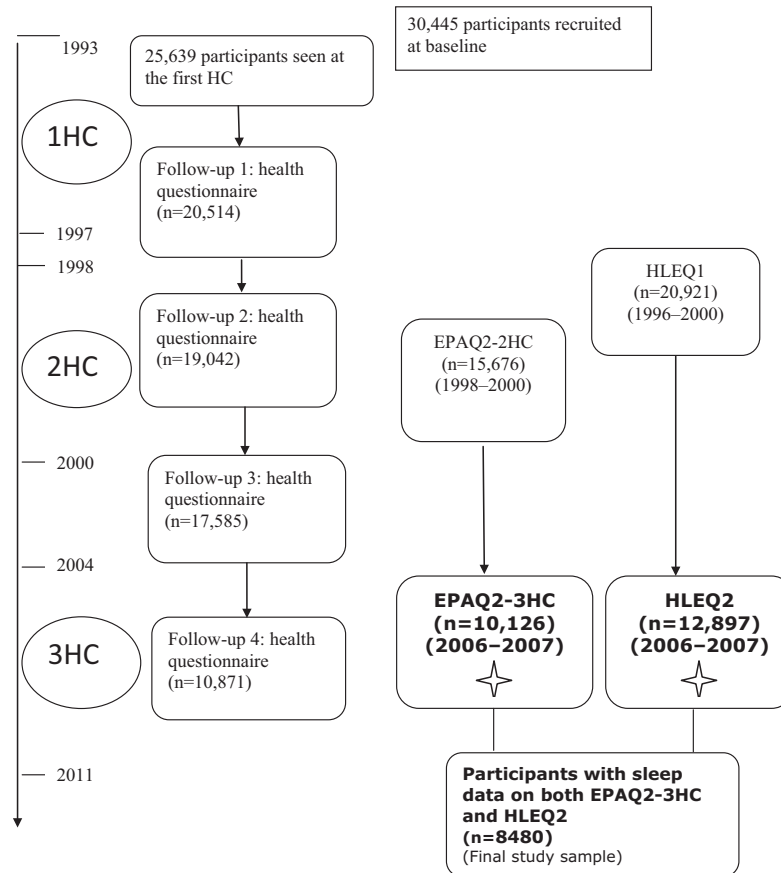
30,445 participants recruited at baseline

1993

25,639 participants seen at the first HC

1HC

Follow-up 1: health questionnaire (n=20,514)

1997

1998

HLEQ1 (n=20,921) (1996–2000)

Follow-up 2: health questionnaire (n=19,042)

2HC

EPAQ2-2HC (n=15,676) (1998–2000)

2000

Follow-up 3: health questionnaire (n=17,585)

2004

3HC

Follow-up 4: health questionnaire (n=10,871)

EPAQ2-3HC (n=10,126) (2006–2007)

HLEQ2 (n=12,897) (2006–2007)

2011

Participants with sleep data on both EPAQ2-3HC and HLEQ2 (n=8480) (Final study sample)